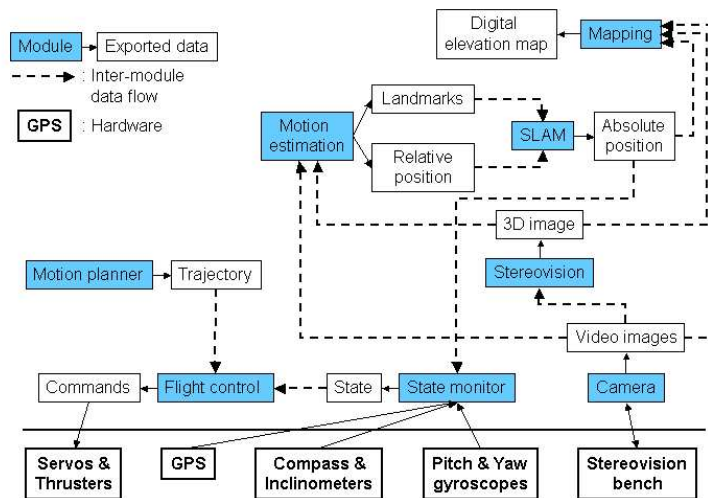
Module Exported data

: Inter-module data flow

GPS : Hardware

Digital elevation map

Mapping

Motion estimation

Landmarks

Relative position

SLAM

Absolute position

3D image

Stereovision

Motion planner

Trajectory

Video images

Commands

Flight control

State

State monitor

Camera

Servos & Thrusters

GPS

Compass & Inclinometers

Pitch & Yaw gyroscopes

Stereovision bench